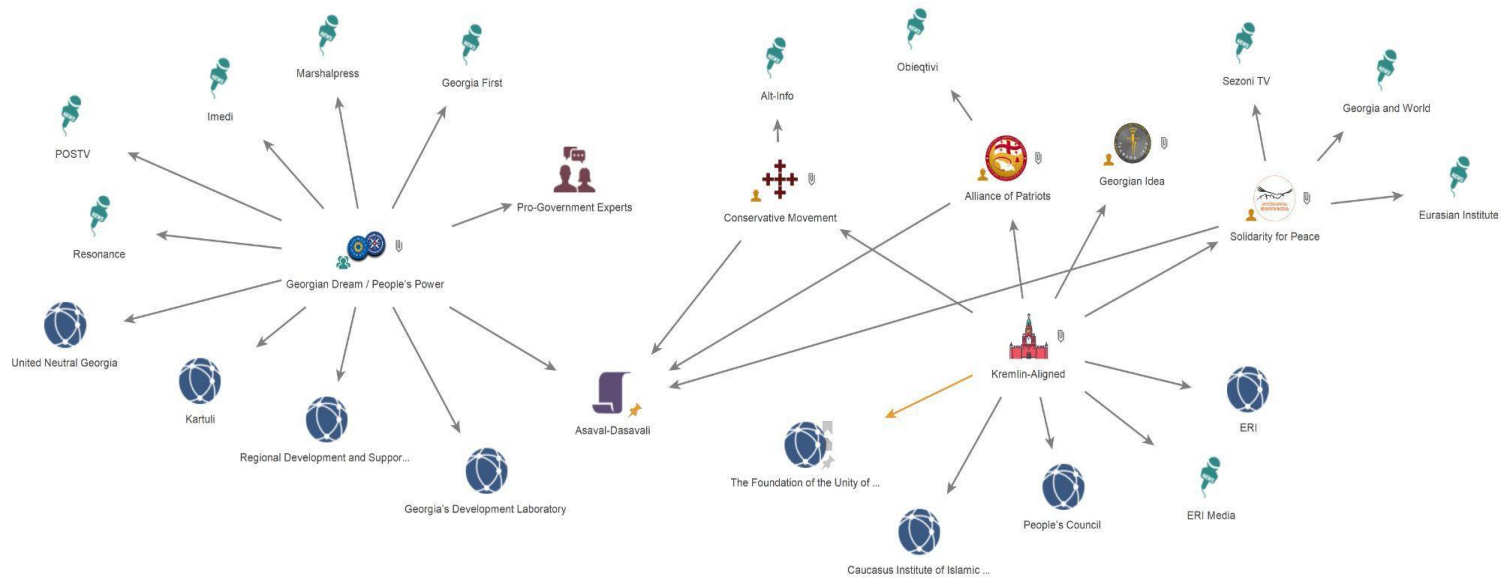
Marshalpress

Georgia First

Imedi

POSTV

Pro-Government Experts

Resonance

Georgian Dream / People's Power

United Neutral Georgia

Kartuli

Regional Development and Suppor...

Georgia's Development Laboratory

Asaval-Dasavali

Alt-Info

Conservative Movement

Obieqtivi

Alliance of Patriots

Georgian Idea

Sezoni TV

Georgia and World

Solidarity for Peace

Eurasian Institute

Kremlin-Aligned

The Foundation of the Unity of ...

Caucasus Institute of Islamic ...

People's Council

ERI

ERI Media